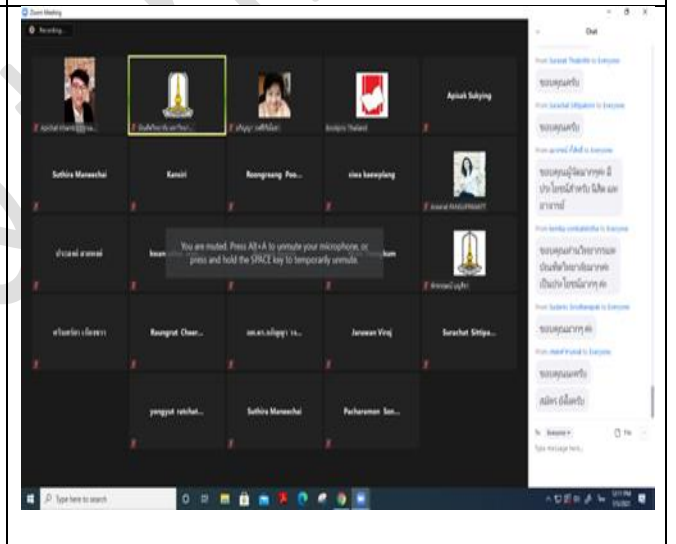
Zoom Meeting

Recording...

Chat

Apiuk Sukying

Sothira Maneechai

Kenvir

Roongroang Poo...

viea kaewplang

Raungrat Cheer...

Jaruwan Viraj

Surachat Sittipo...

yongyut ratchat...

Sothira Maneechai

Pacharamon Son...

You are muted. Press Alt+A to unmute your microphone, or press and hold the SPACE key to temporarily unmute.

From Surachat Thabsiri to Everyone

From Surachat Sittipakorn to Everyone

To: Everyone

Type message here...

Type here to search